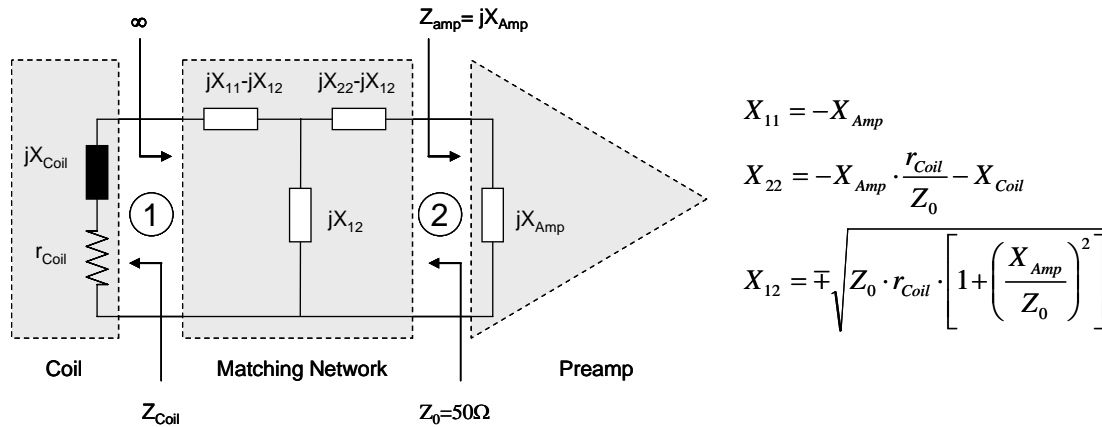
$\infty$

$Z_{amp}= jX_{Amp}$

$jX_{11}-jX_{12}$

$jX_{22}-jX_{12}$

$jX_{Coil}$

1

$jX_{12}$

2

$jX_{Amp}$

$r_{Coil}$

Coil

Matching Network

Preamp

$Z_{Coil}$

$Z_0=50\Omega$

$X_{11} = -X_{Amp}$

$X_{22} = -X_{Amp} \cdot \frac{r_{Coil}}{Z_0} - X_{Coil}$

$X_{12} = \mp\sqrt{Z_0 \cdot r_{Coil} \cdot \left[1+\left(\frac{X_{Amp}}{Z_0}\right)^2\right]}$